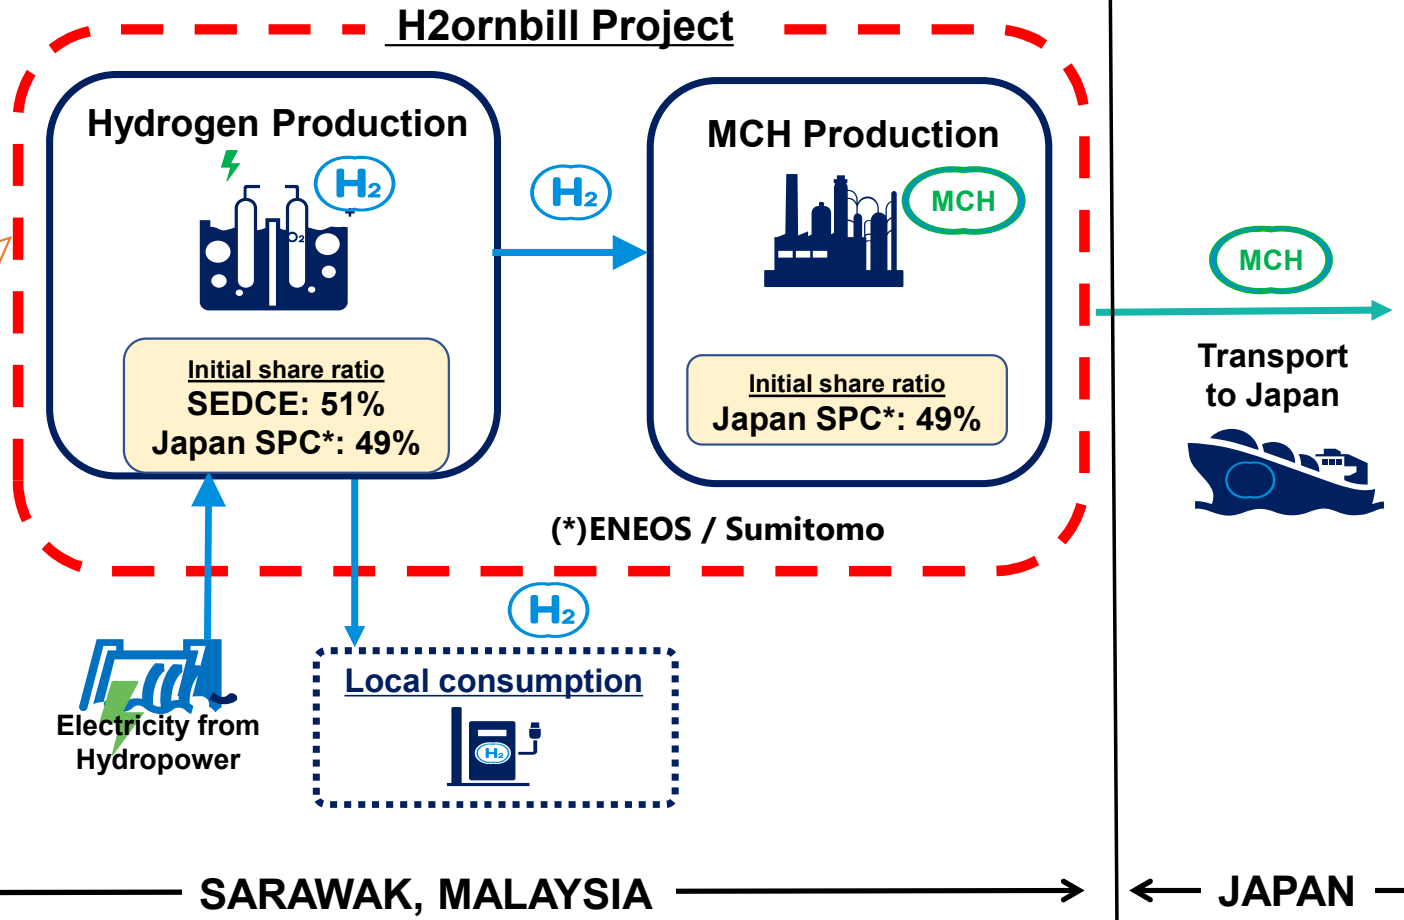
H2ornbill Project

Hydrogen Production

$H_2$

$O_2$

Initial share ratio
SEDCE: 51%
Japan SPC*: 49%

$H_2$

MCH Production

MCH

Initial share ratio
Japan SPC*: 49%

(*)ENEOS / Sumitomo

MCH

Transport to Japan

$H_2$

Electricity from Hydropower

Local consumption

$H_2$

SARAWAK, MALAYSIA

JAPAN